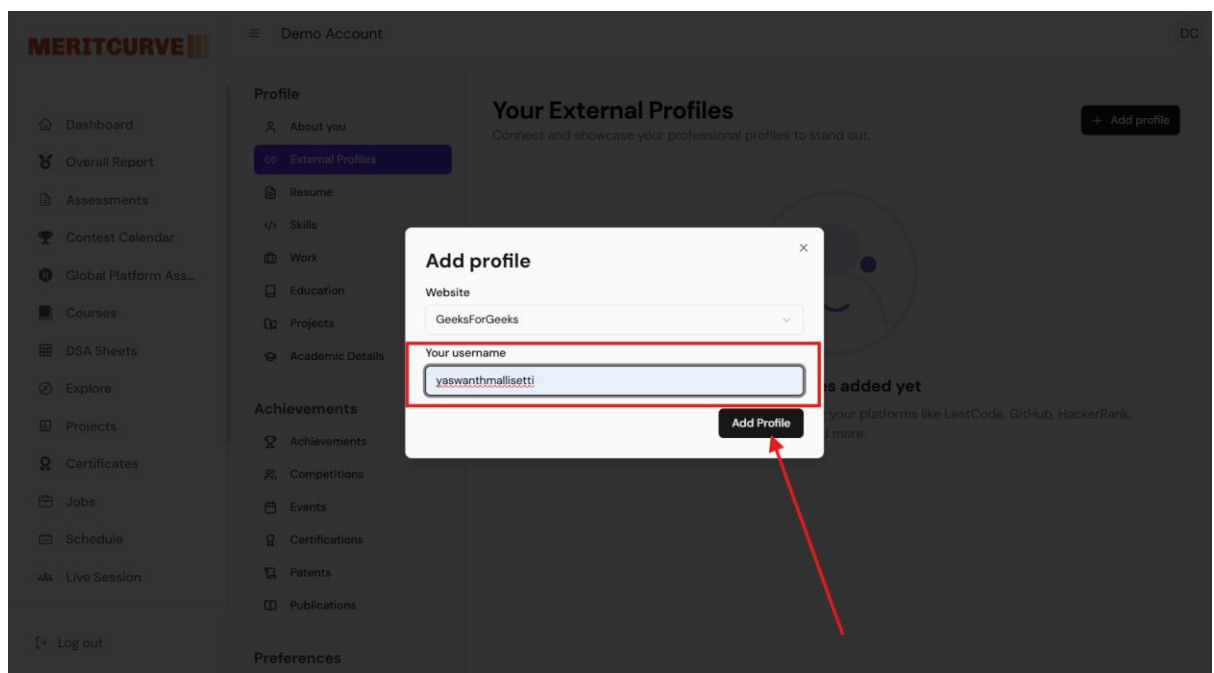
MERITCURVE

Dashboard
Overall Report
Assessments
Contest Calendar
Global Platform Ass...
Courses
DSA Sheets
Explore
Projects
Certificates
Jobs
Schedule
Live Session

Log out

Demo Account

DC

Profile
About you
External Profiles
Resume
Skills
Work
Education
Projects
Academic Details

Achievements
Achievements
Competitions
Events
Certifications
Patents
Publications

Preferences

Your External Profiles
Connect and showcase your professional profiles to stand out.

+ Add profile

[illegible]s added yet
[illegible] your platforms like LeetCode, GitHub, HackerRank, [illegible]d more.

Add profile
Website
GeeksForGeeks
Your username
yaswanthmallisetti
Add Profile